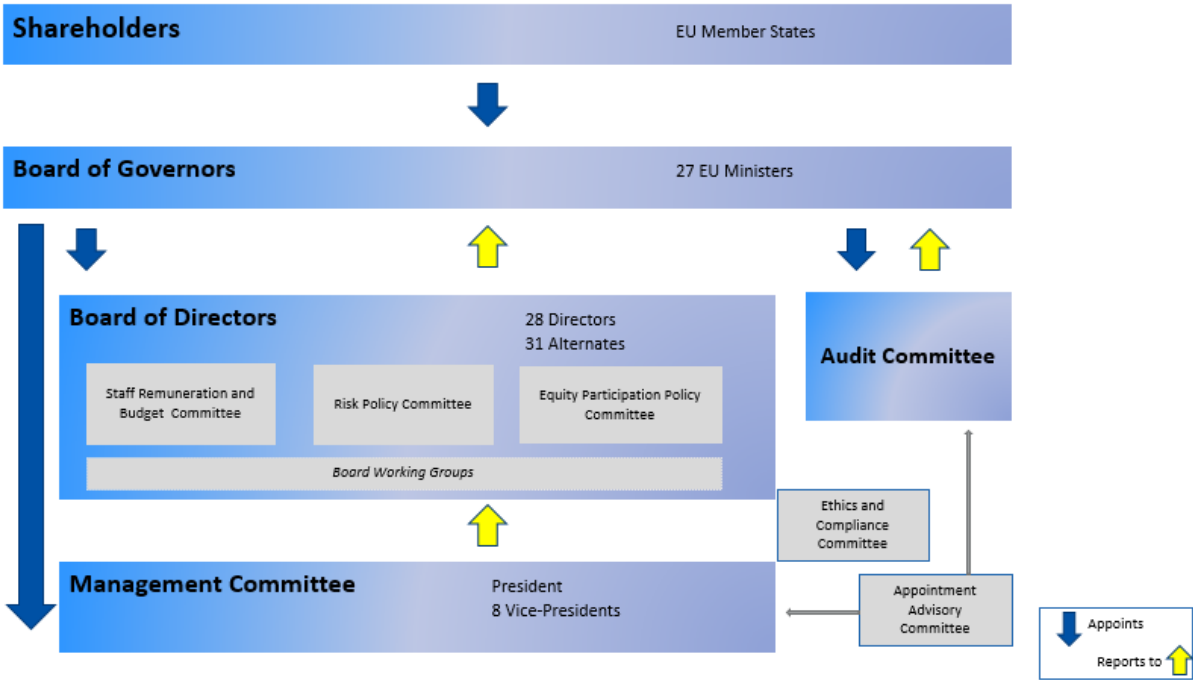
Shareholders
EU Member States

Board of Governors
27 EU Ministers

Board of Directors
28 Directors
31 Alternates

Staff Remuneration and Budget Committee

Risk Policy Committee

Equity Participation Policy Committee

Board Working Groups

Audit Committee

Ethics and Compliance Committee

Management Committee
President
8 Vice-Presidents

Appointment Advisory Committee

Appoints
Reports to